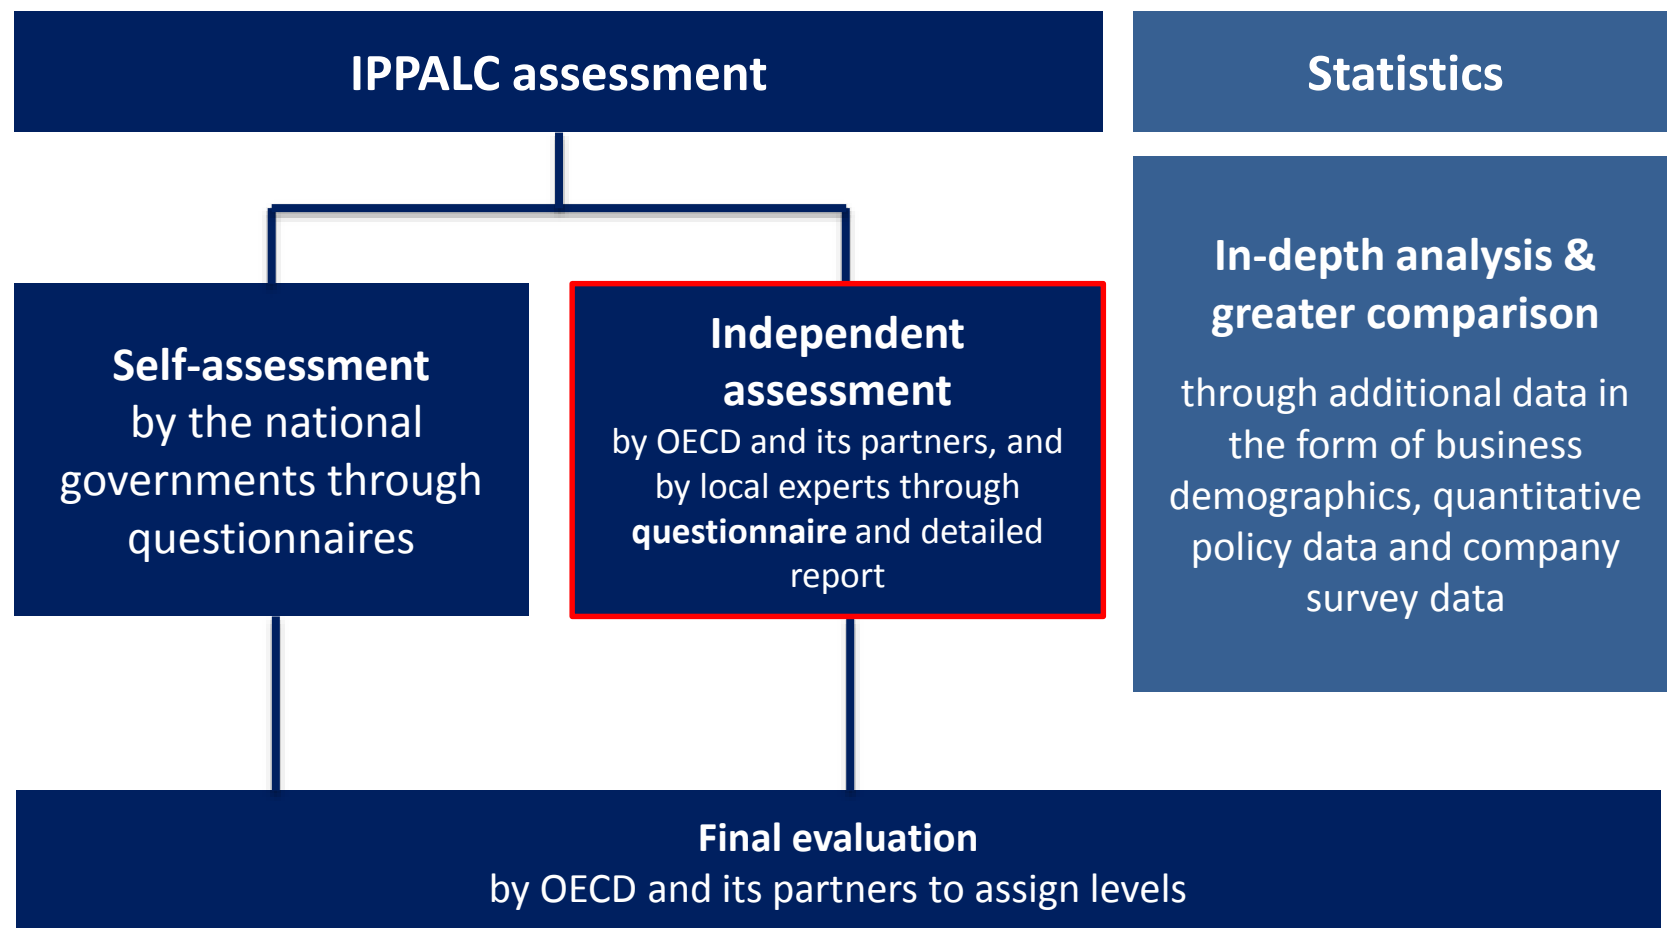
IPPALC assessment

Statistics

Self-assessment by the national governments through questionnaires

Independent assessment by OECD and its partners, and by local experts through questionnaire and detailed report

In-depth analysis & greater comparison

through additional data in the form of business demographics, quantitative policy data and company survey data

Final evaluation by OECD and its partners to assign levels